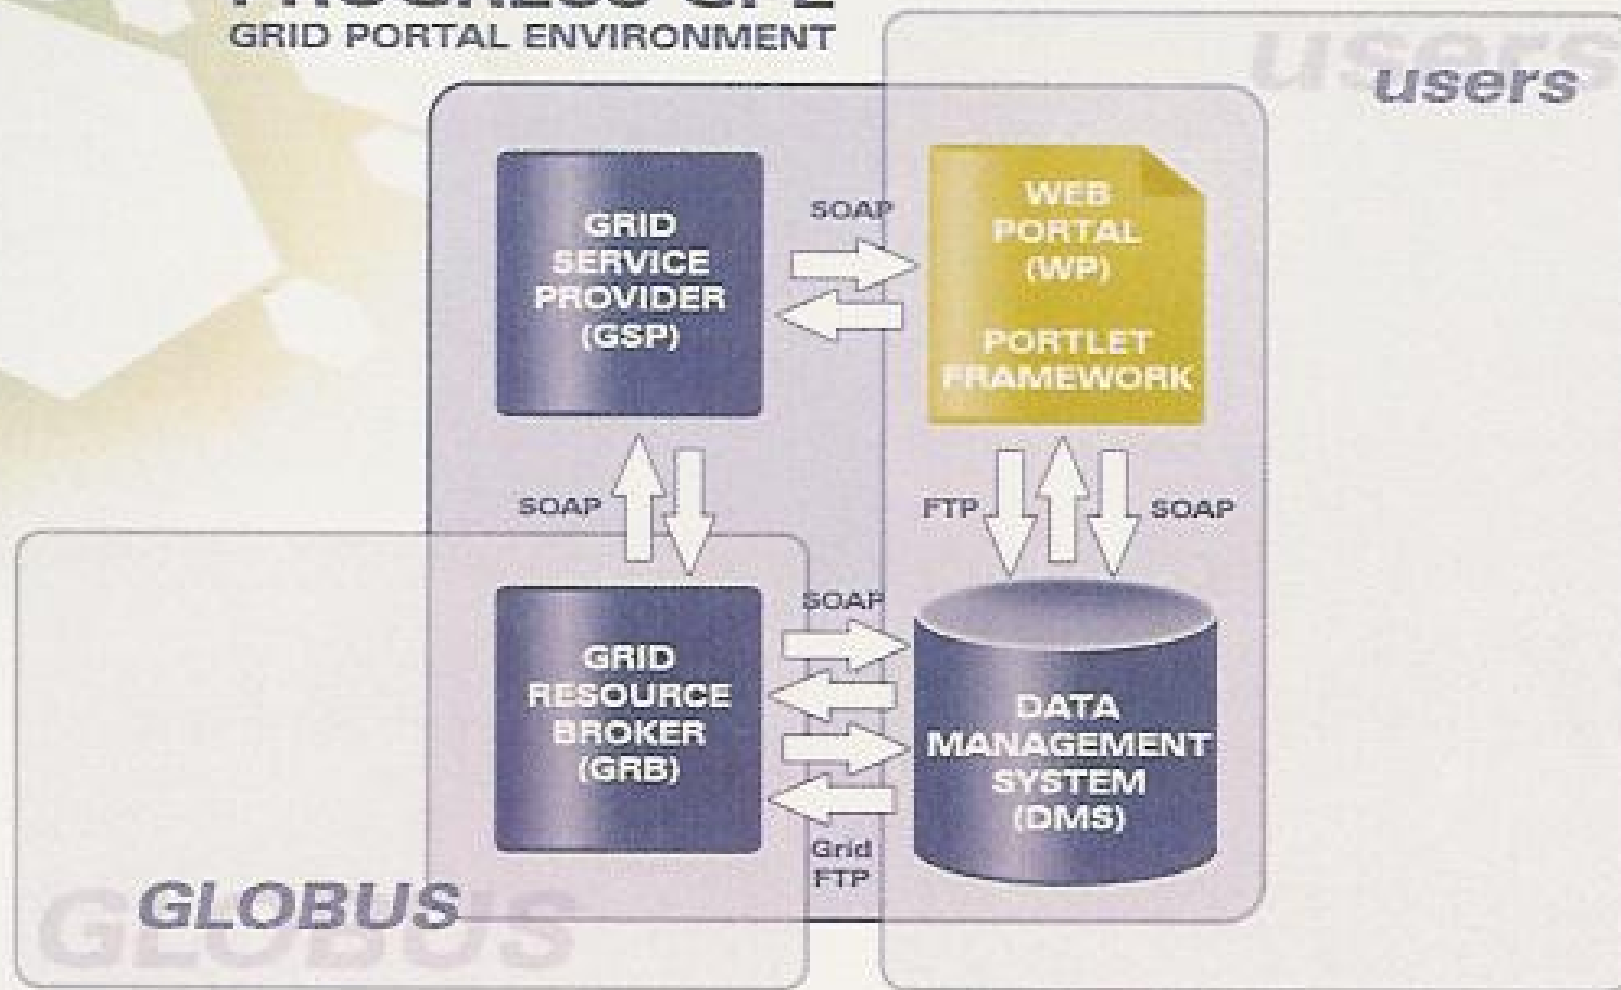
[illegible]
GRID PORTAL ENVIRONMENT

users

users

GRID SERVICE PROVIDER (GSP)

SOAP

WEB PORTAL (WP)

PORTLET FRAMEWORK

SOAP

FTP

SOAP

SOAP

GRID RESOURCE BROKER (GRB)

DATA MANAGEMENT SYSTEM (DMS)

Grid FTP

GLOBUS

GLOBUS